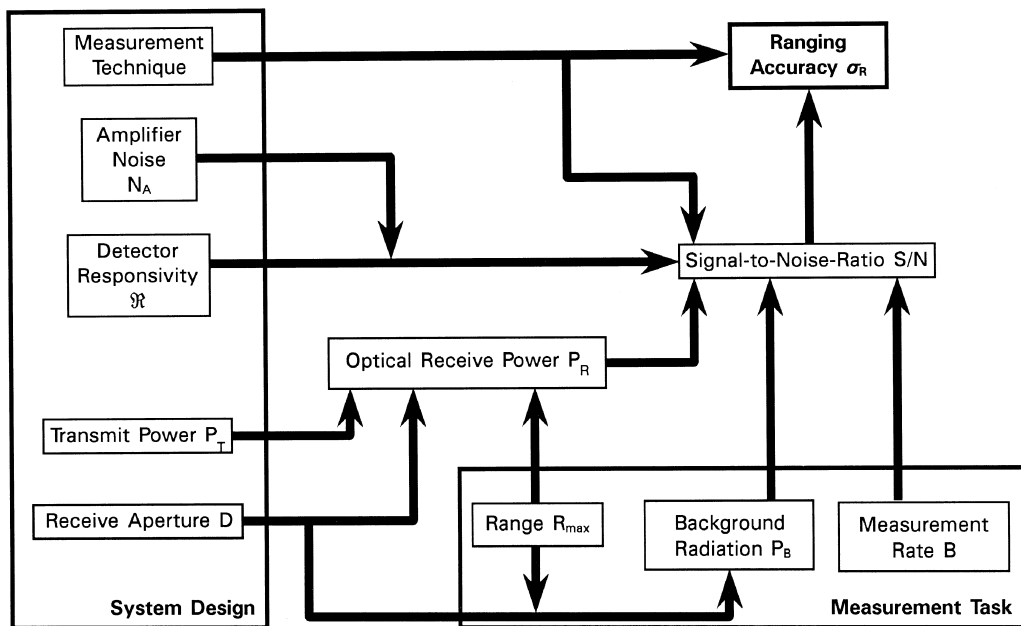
Measurement Technique

Ranging Accuracy $\sigma_R$

Amplifier Noise $N_A$

Detector Responsivity $\Re$

Signal-to-Noise-Ratio S/N

Optical Receive Power $P_R$

Transmit Power $P_T$

Receive Aperture D

Range $R_{max}$

Background Radiation $P_B$

Measurement Rate B

System Design

Measurement Task